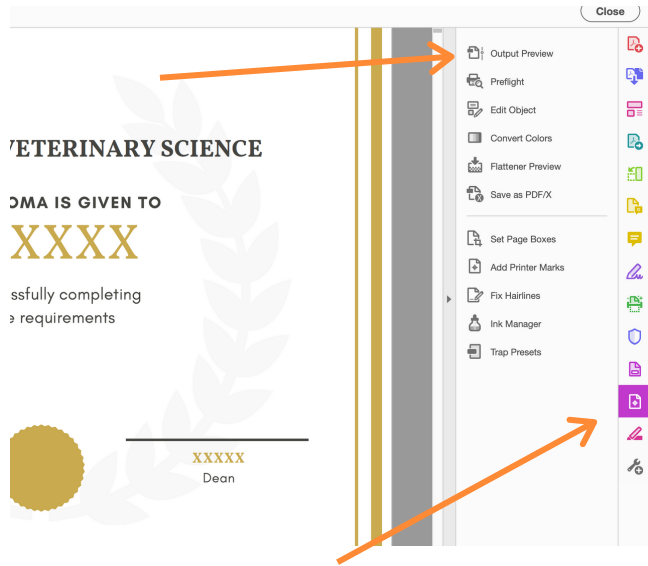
Close

VETERINARY SCIENCE

OMA IS GIVEN TO

XXXX

ssfully completing
e requirements

XXXXX
Dean

Output Preview
Preflight
Edit Object
Convert Colors
Flattener Preview
Save as PDF/X
Set Page Boxes
Add Printer Marks
Fix Hairlines
Ink Manager
Trap Presets